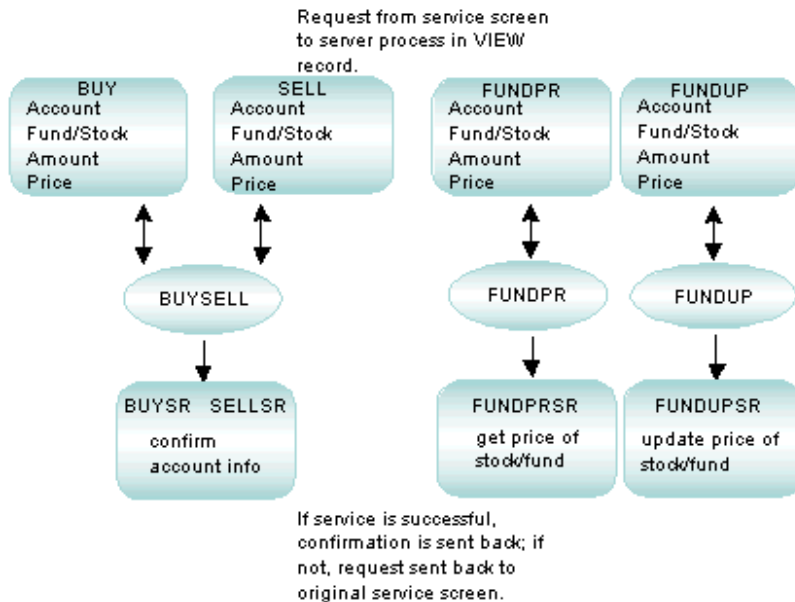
Request from service screen to server process in VIEW record.

BUY
Account
Fund/Stock
Amount
Price

SELL
Account
Fund/Stock
Amount
Price

FUNDPR
Account
Fund/Stock
Amount
Price

FUNDUP
Account
Fund/Stock
Amount
Price

BUYSELL

FUNDPR

FUNDUP

BUYSR SELLSR
confirm
account info

FUNDPRSR
get price of stock/fund

FUNDUPSR
update price of stock/fund

If service is successful, confirmation is sent back; if not, request sent back to original service screen.